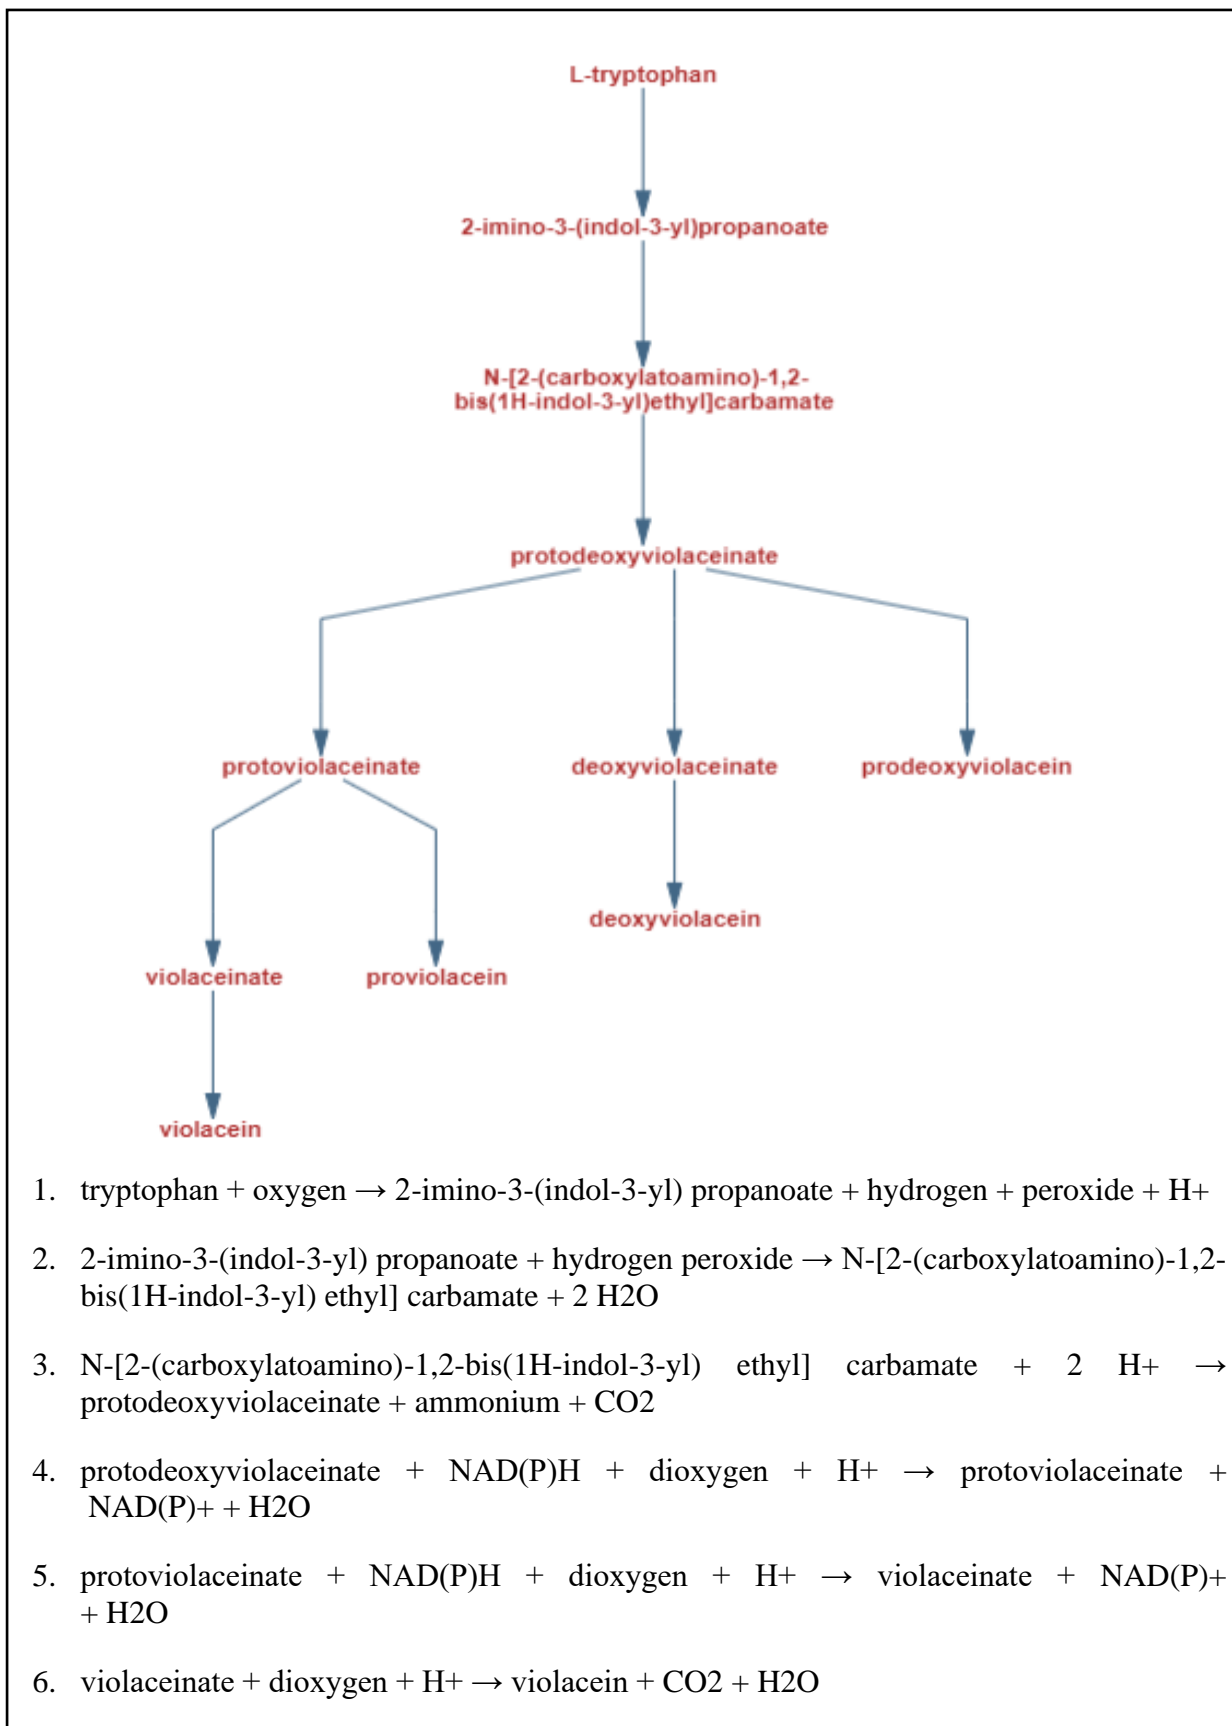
L-tryptophan

2-imino-3-(indol-3-yl)propanoate

N-[2-(carboxylatoamino)-1,2-bis(1H-indol-3-yl)ethyl]carbamate

protodeoxyviolaceinate

protoviolaceinate

deoxyviolaceinate

prodeoxyviolacein

deoxyviolacein

violaceinate

proviolacein

violacein

1. tryptophan + oxygen → 2-imino-3-(indol-3-yl) propanoate + hydrogen + peroxide + H+

2. 2-imino-3-(indol-3-yl) propanoate + hydrogen peroxide → N-[2-(carboxylatoamino)-1,2-bis(1H-indol-3-yl) ethyl] carbamate + 2 H2O

3. N-[2-(carboxylatoamino)-1,2-bis(1H-indol-3-yl) ethyl] carbamate + 2 H+ → protodeoxyviolaceinate + ammonium + CO2

4. protodeoxyviolaceinate + NAD(P)H + dioxygen + H+ → protoviolaceinate + NAD(P)+ + H2O

5. protoviolaceinate + NAD(P)H + dioxygen + H+ → violaceinate + NAD(P)+ + H2O

6. violaceinate + dioxygen + H+ → violacein + CO2 + H2O